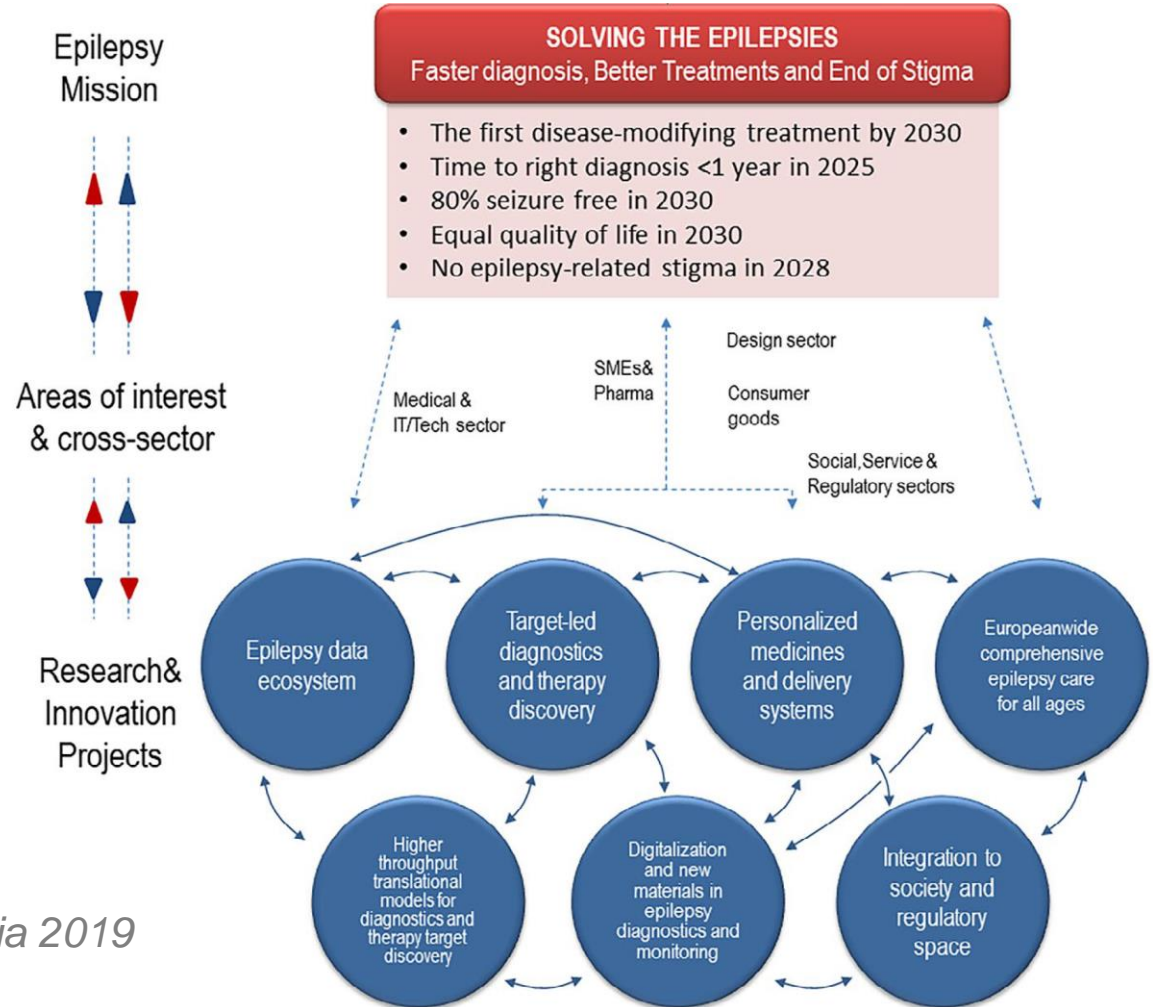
Epilepsy Mission

SOLVING THE EPILEPSIES
Faster diagnosis, Better Treatments and End of Stigma

- The first disease-modifying treatment by 2030
- Time to right diagnosis <1 year in 2025
- 80% seizure free in 2030
- Equal quality of life in 2030
- No epilepsy-related stigma in 2028

Areas of interest & cross-sector

Medical & IT/Tech sector

SMEs& Pharma

Design sector

Consumer goods

Social,Service & Regulatory sectors

Research& Innovation Projects

Epilepsy data ecosystem

Target-led diagnostics and therapy discovery

Personalized medicines and delivery systems

Europeanwide comprehensive epilepsy care for all ages

Higher throughput translational models for diagnostics and therapy target discovery

Digitalization and new materials in epilepsy diagnostics and monitoring

Integration to society and regulatory space

ja 2019